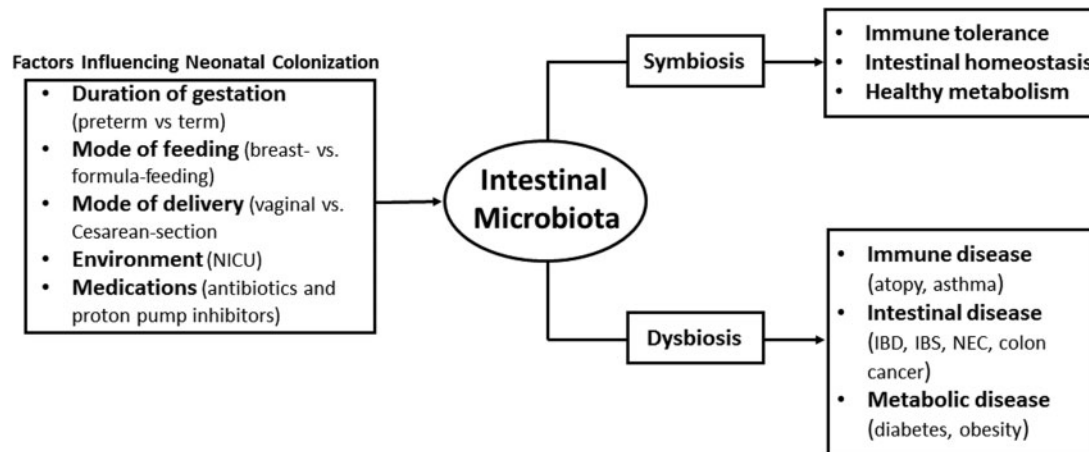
Factors Influencing Neonatal Colonization

- **Duration of gestation** (preterm vs term)
- **Mode of feeding** (breast- vs. formula-feeding)
- **Mode of delivery** (vaginal vs. Cesarean-section
- **Environment** (NICU)
- **Medications** (antibiotics and proton pump inhibitors)

Intestinal Microbiota

Symbiosis

- Immune tolerance
- Intestinal homeostasis
- Healthy metabolism

Dysbiosis

- **Immune disease** (atopy, asthma)
- **Intestinal disease** (IBD, IBS, NEC, colon cancer)
- **Metabolic disease** (diabetes, obesity)